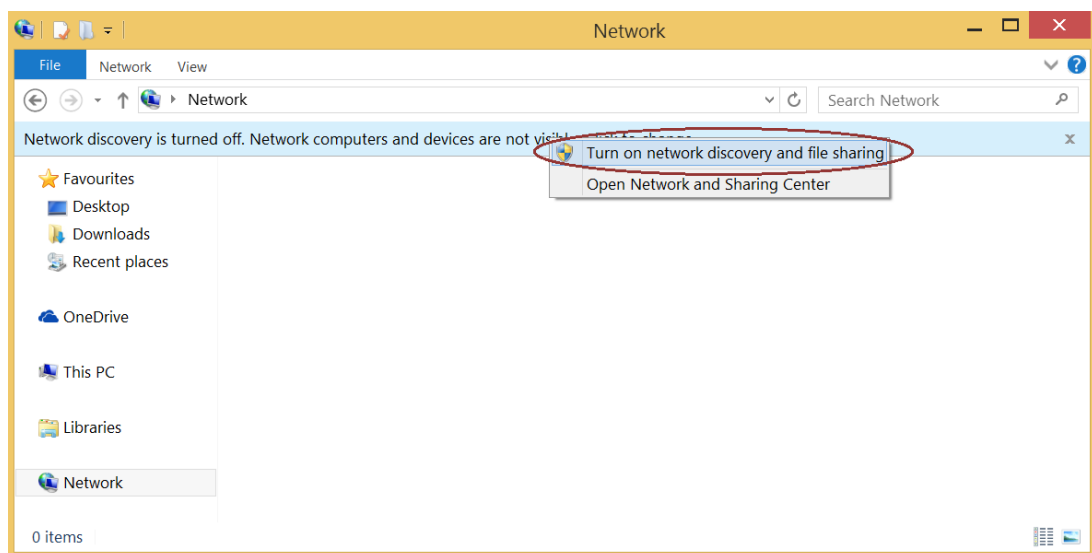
Network

File
Network
View

Network
Search Network

Network discovery is turned off. Network computers and devices are not visib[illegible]
x

Turn on network discovery and file sharing
Open Network and Sharing Center

Favourites
Desktop
Downloads
Recent places

OneDrive

This PC

Libraries

Network

0 items